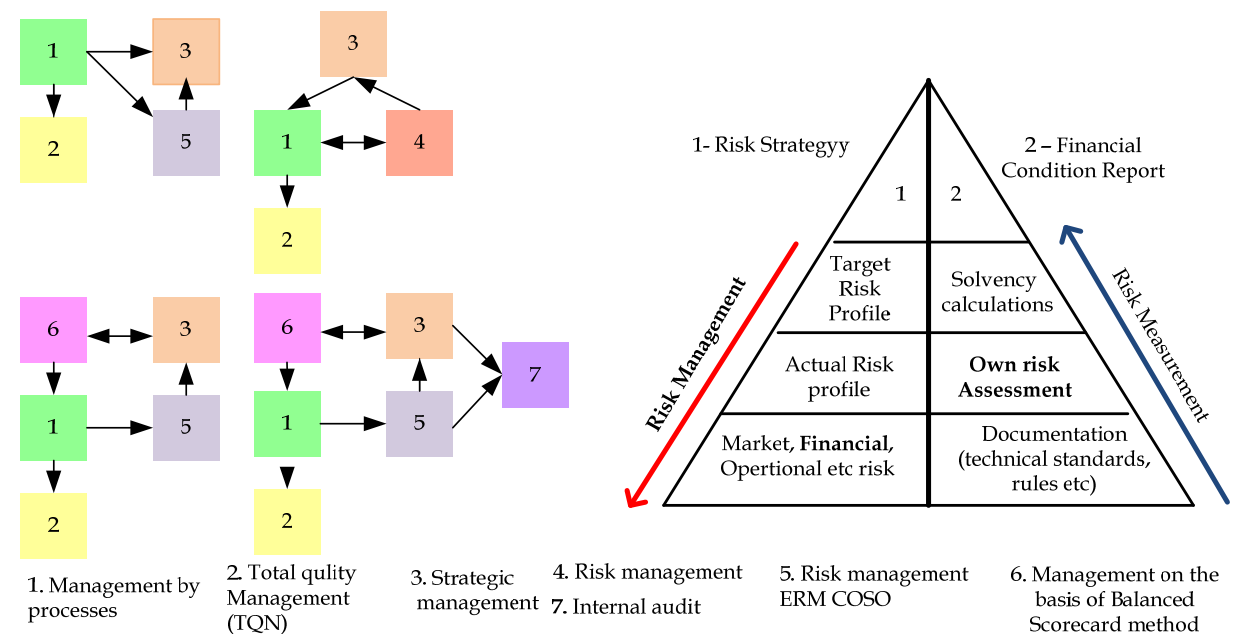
1 3 2 5

3 1 4 2

6 3 1 5 2

6 3 7 1 5 2

1- Risk Strategyy

2 – Financial Condition Report

1 2

Target Risk Profile

Solvency calculations

Actual Risk profile

**Own risk Assessment**

Market, **Financial**, Opertional etc risk

Documentation (technical standards, rules etc)

Risk Management

Risk Measurement

1. Management by processes

2. Total qulity Management (TQN)

3. Strategic management

4. Risk management

7. Internal audit

5. Risk management ERM COSO

6. Management on the basis of Balanced Scorecard method